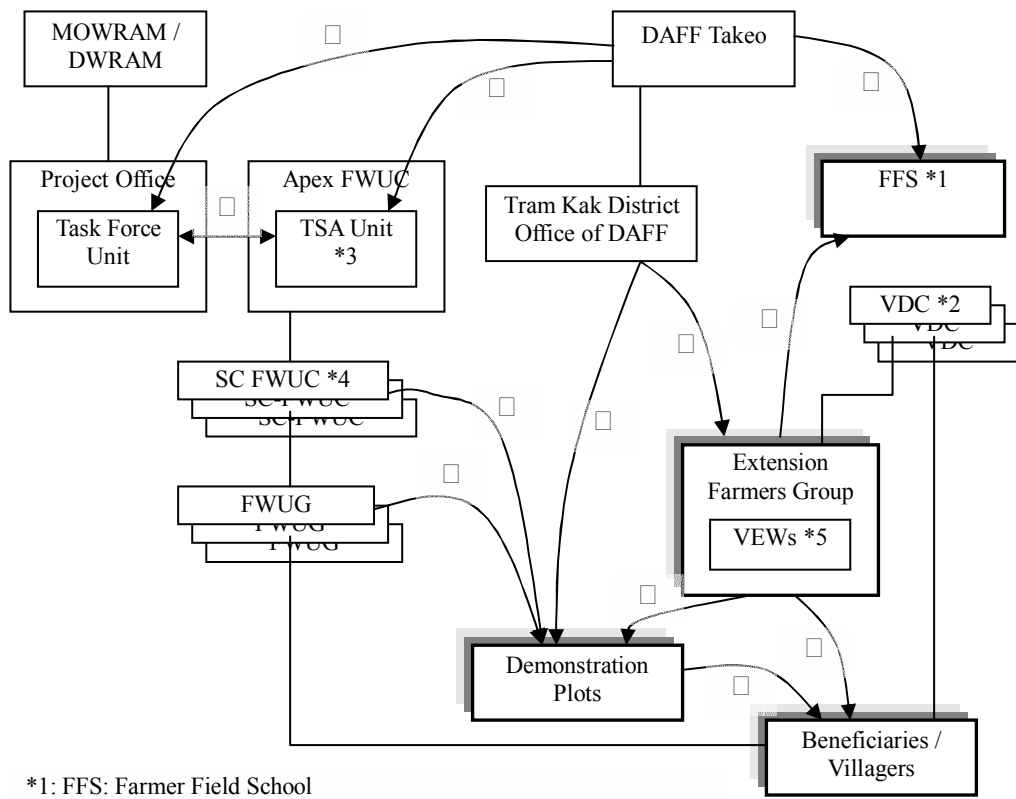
MOWRAM / DWRAM

DAFF Takeo

Project Office

Task Force Unit

Apex FWUC

TSA Unit *3

Tram Kak District Office of DAFF

FFS *1

VDC *2

VDC

VDC

SC FWUC *4

SC FWUC

SC FWUC

FWUG

FWUG

FWUG

Extension Farmers Group

VEWs *5

Demonstration Plots

Beneficiaries / Villagers

*1: FFS: Farmer Field School